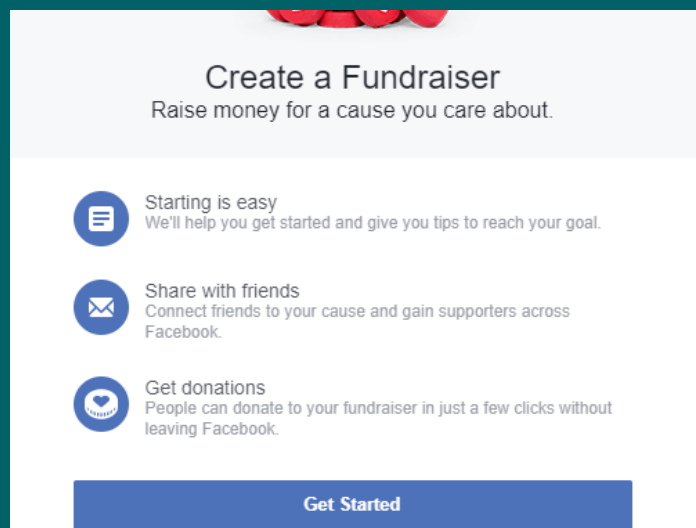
Create a Fundraiser
Raise money for a cause you care about.

Starting is easy
We'll help you get started and give you tips to reach your goal.

Share with friends
Connect friends to your cause and gain supporters across Facebook.

Get donations
People can donate to your fundraiser in just a few clicks without leaving Facebook.

Get Started